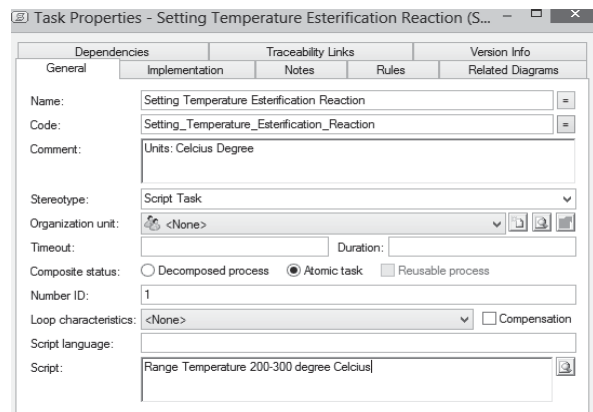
Task Properties - Setting Temperature Esterification Reaction (S...

| Dependencies | Traceability Links | Version Info |
|---|---|---|

| General | Implementation | Notes | Rules | Related Diagrams |
|---|---|---|---|---|

Name: Setting Temperature Esterification Reaction

Code: Setting_Temperature_Esterification_Reaction

Comment: Units: Celcius Degree

Stereotype: Script Task

Organization unit: <None>

Timeout:

Duration:

Composite status: Decomposed process Atomic task Reusable process

Number ID: 1

Loop characteristics: <None> Compensation

Script language:

Script: Range Temperature 200-300 degree Celcius